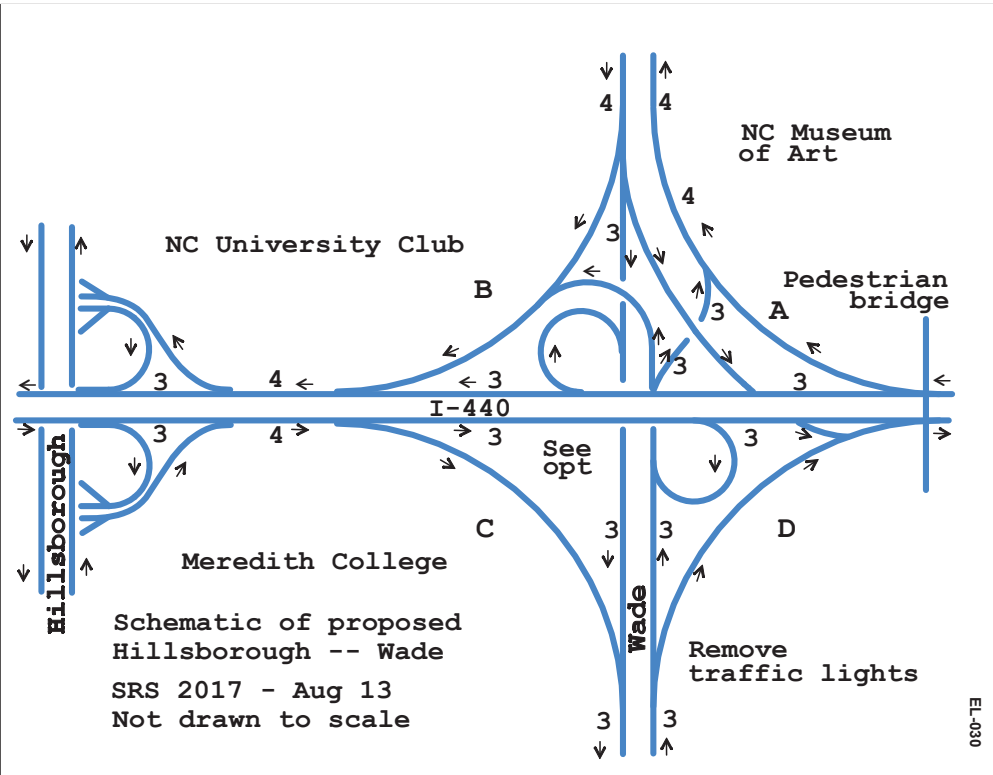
4 4

NC Museum of Art

4

NC University Club

3

Pedestrian bridge

B

A

3

3

3

4

3

3

I-440

3

4

3

See opt

3

3

Hillsborough

C

3

3

D

Meredith College

Schematic of proposed Hillsborough -- Wade

Wade

Remove traffic lights

SRS 2017 - Aug 13
Not drawn to scale

3

3

EL-030